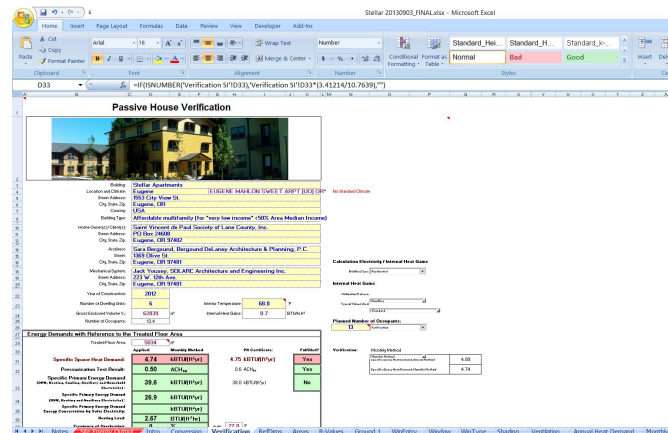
Stellar 20130903_FINAL.xlsx - Microsoft Excel

Home Insert Page Layout Formulas Data Review View Developer Add-Ins

Cut
Copy
Format Painter
Paste
Clipboard
Arial 16
Font
Wrap Text
Merge & Center
Alignment
Number
Number
Conditional Formatting
Format as Table
Standard_Hei... Standard_H... Standard_k-...
Normal Bad Good
Styles
Insert Dele
Ce

D33 fx =IF(ISNUMBER('Verification SI'!D33),'Verification SI'!D33*(3.41214/10.7639),"")

Passive House Verification

Building: Stellar Apartments
Location and Climate: Eugene EUGENE MAHLON SWEET ARPT [UO] OR* No Standard Climate
Street Address: 1553 City View St.
City, State, Zip: Eugene, OR
Country: USA
Building Type: Affordable multifamily (for "very low income" (50% Area Median Income)
Home Owner(s) / Client(s): Saint Vincent de Paul Society of Lane County, Inc.
Street Address: PO Box 24608
City, State, Zip: Eugene, OR 97402
Architect: Sara Bergsund, Bergsund DeLaney Architecture & Planning, P.C.
Street: 1369 Olive St
City, State, Zip: Eugene, OR 97401
Mechanical System: Jack Yousey, SOLARC Architecture and Engineering Inc.
Street Address: 223 W. 12th Ave
City, State, Zip: Eugene, OR 97401
Year of Construction: 2012
Number of Dwelling Units: 6
Interior Temperature: 68.0 °F
Gross Enclosed Volume Ve: 62839 ft³
Internal Heat Gains: 0.7 BTU/hr.ft²
Number of Occupants: 12.4

Calculation Electricity / Internal Heat Gains
Building Type: Residential
Internal Heat Gains
Utilization Pattern: Dwelling
Standard
Planned Number of Occupants: 13 Verification

Energy Demands with Reference to the Treated Floor Area
Treated Floor Area: 5834 ft²
Applied: Monthly Method PH Certificate: Fulfilled?
Specific Space Heat Demand: 4.74 kBTU/(ft²yr) 4.75 kBTU/(ft²yr) Yes
Pressurization Test Result: 0.50 ACH50 0.6 ACH50 Yes
Specific Primary Energy Demand (DHW, Heating, Cooling, Auxiliary and Household Electricity): 39.6 kBTU/(ft²yr) 38.0 kBTU/(ft²yr) No
Specific Primary Energy Demand (DHW, Heating and Auxiliary Electricity): 26.9 kBTU/(ft²yr)
Specific Primary Energy Demand Energy Conservation by Solar Electricity:
Heating Load: 2.67 BTU/(hr ft²)
Frequency of Overheating: 0 % over 77.0 °F

Verification: Monthly Method
Monthly Method 4.69
Specific Space Heat Demand Monthly Method 4.74

Notes Intro Conversion Verification RefDims Areas R-Values Ground 1 WinEntry Window WinType Shading Ventilation Annual Heat Demand Monthly